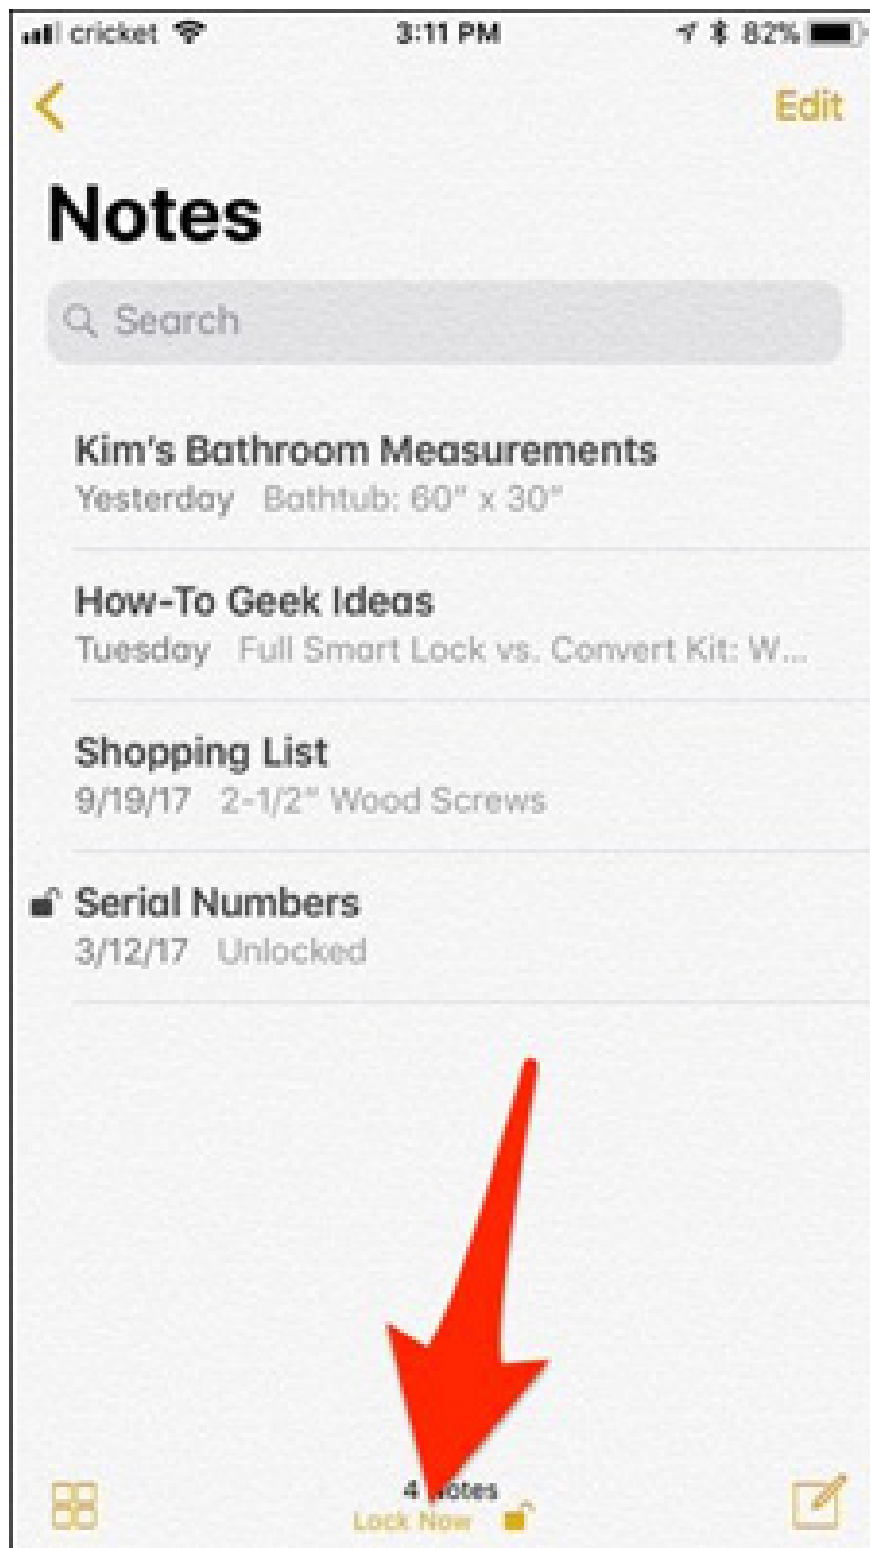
cricket 3:11 PM 82%

Edit

Notes

Search

Kim's Bathroom Measurements
Yesterday Bathtub: 60" x 30"

How-To Geek Ideas
Tuesday Full Smart Lock vs. Convert Kit: W...

Shopping List
9/19/17 2-1/2" Wood Screws

Serial Numbers
3/12/17 Unlocked

4 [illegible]otes
Lock Now